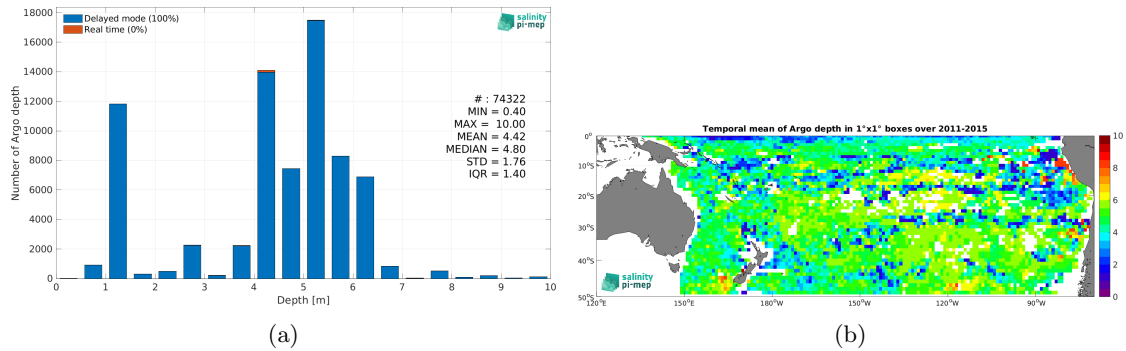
Delayed mode (100%)
Real time (0%)

salinity pi-mep

18000
16000
14000
12000
10000
8000
6000
4000
2000
0

Number of Argo depth

# : 74322
MIN = 0.40
MAX = 10.00
MEAN = 4.42
MEDIAN = 4.80
STD = 1.76
IQR = 1.40

0 1 2 3 4 5 6 7 8 9 10
Depth [m]

(a)

Temporal mean of Argo depth in 1°x1° boxes over 2011-2015

0°
10°S
20°S
30°S
40°S
50°S

120°E 150°E 180°W 150°W 120°W 90°W

salinity pi-mep

10
8
6
4
2
0

(b)